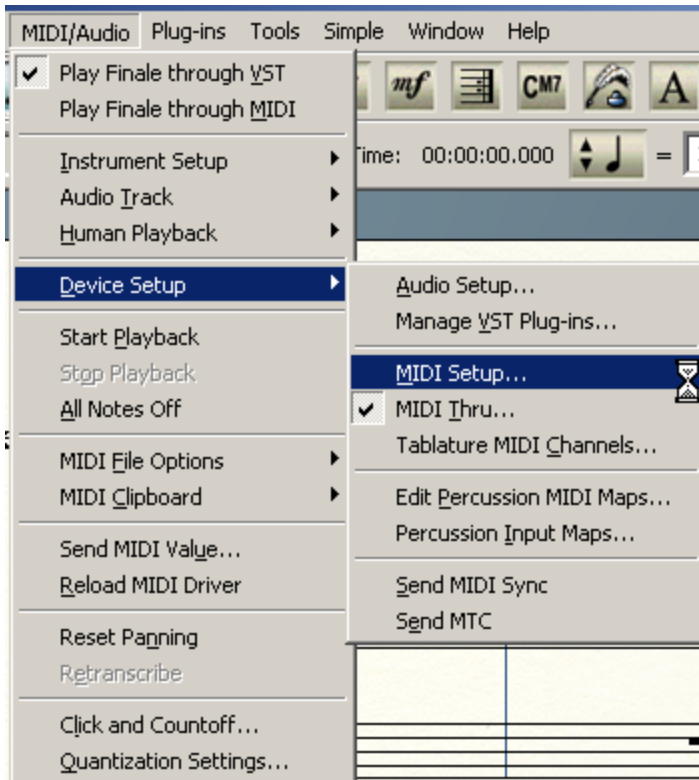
MIDI/Audio Plug-ins Tools Simple Window Help

Play Finale through VST
Play Finale through MIDI

Instrument Setup
Audio Track
Human Playback

Device Setup

Start Playback
Stop Playback
All Notes Off

MIDI File Options
MIDI Clipboard

Send MIDI Value...
Reload MIDI Driver

Reset Panning
Retranscribe

Click and Countoff...
Quantization Settings...

mf CM7 A

Time: 00:00:00.000 =

Audio Setup...
Manage VST Plug-ins...

MIDI Setup...
MIDI Thru...
Tablature MIDI Channels...

Edit Percussion MIDI Maps...
Percussion Input Maps...

Send MIDI Sync
Send MTC